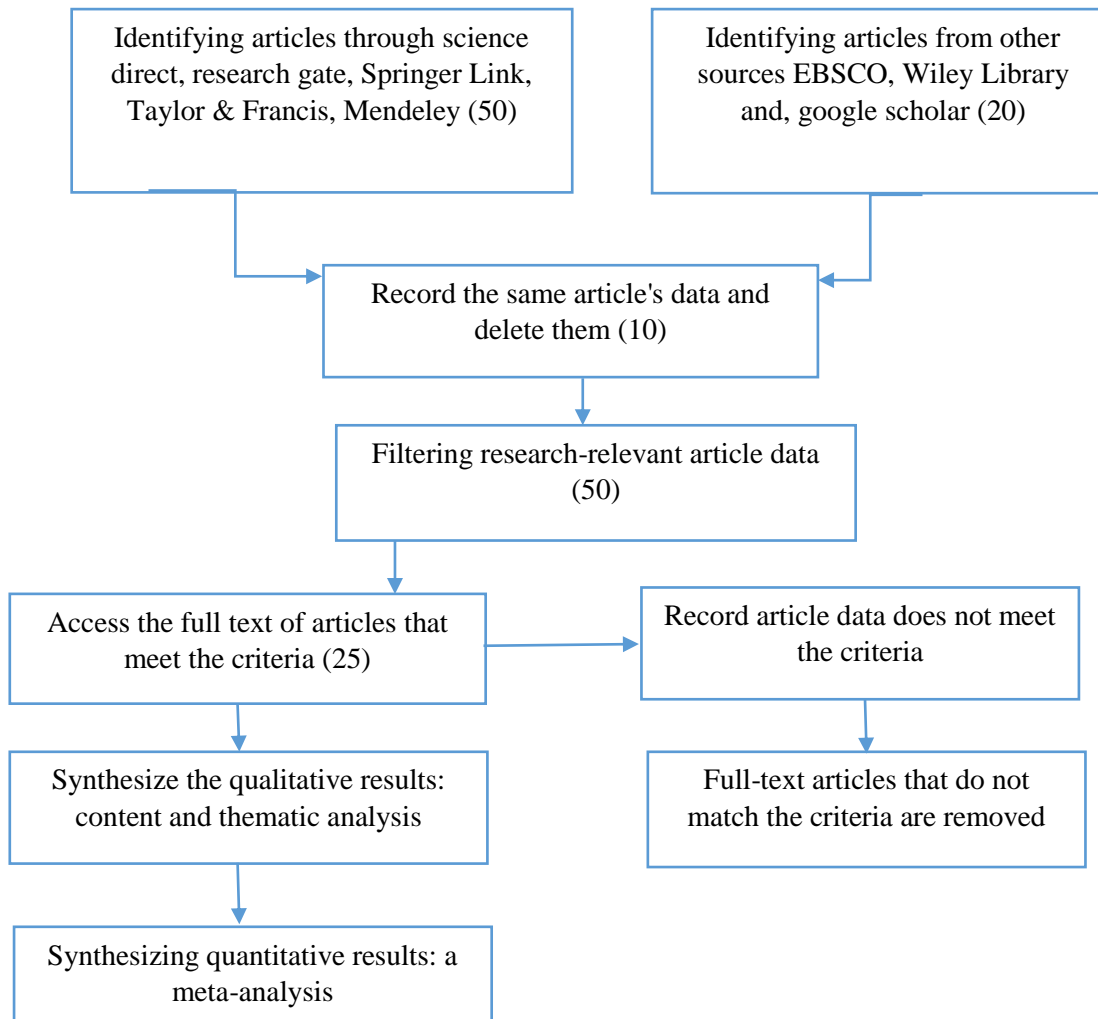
Identifying articles through science direct, research gate, Springer Link, Taylor & Francis, Mendeley (50)

Identifying articles from other sources EBSCO, Wiley Library and, google scholar (20)

Record the same article's data and delete them (10)

Filtering research-relevant article data (50)

Access the full text of articles that meet the criteria (25)

Record article data does not meet the criteria

Synthesize the qualitative results: content and thematic analysis

Full-text articles that do not match the criteria are removed

Synthesizing quantitative results: a meta-analysis